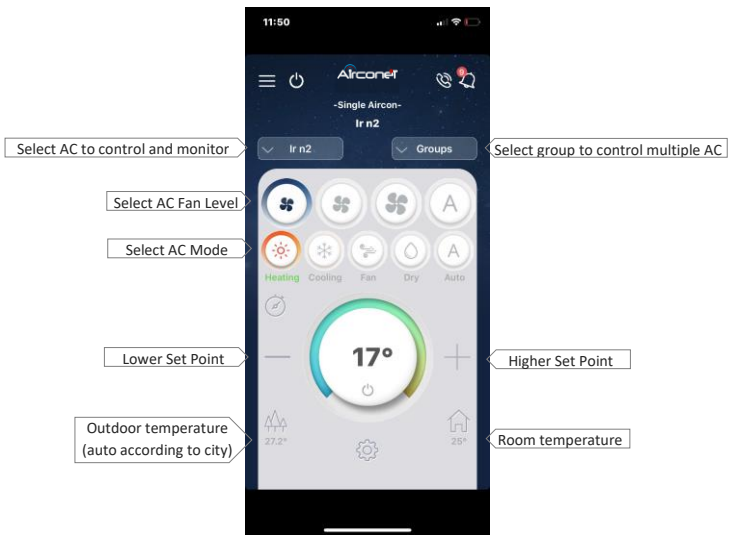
11:50

Airconet

-Single Aircon-

Ir n2

Select AC to control and monitor

Ir n2

Groups

Select group to control multiple AC

Select AC Fan Level

A

Select AC Mode

A

Heating Cooling Fan Dry Auto

Lower Set Point

17°

Higher Set Point

Outdoor temperature (auto according to city)

27.2°

25°

Room temperature